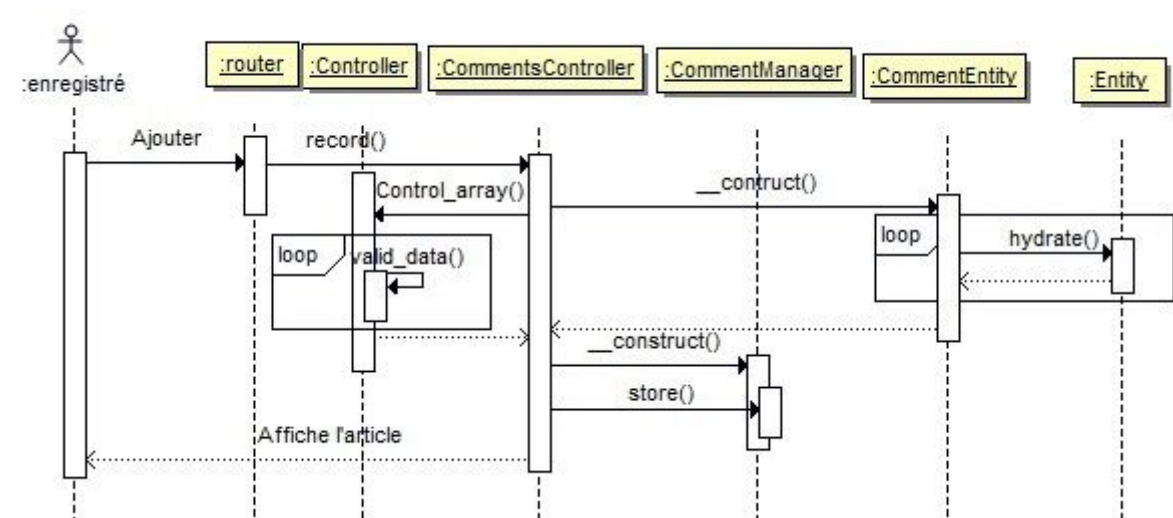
:enregistré

:router

:Controller

:CommentsController

:CommentManager

:CommentEntity

:Entity

Ajouter

record()

Control_array()

__contruct()

loop

valid_data()

loop

hydrate()

__construct()

store()

Affiche l'article